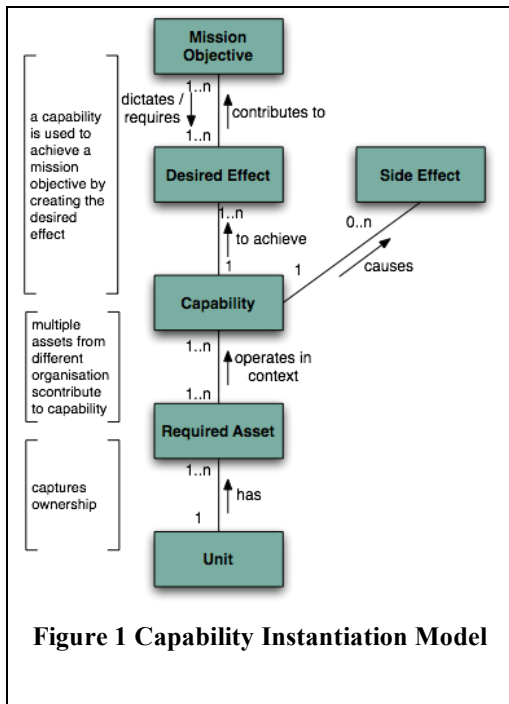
a capability is used to achieve a mission objective by creating the desired effect

Mission Objective

1..n
dictates / requires
1..n
contributes to

Desired Effect

Side Effect

1..n
to achieve
1

0..n
1
causes

Capability

multiple assets from different organisation scontribute to capability

1..n
operates in context
1..n

Required Asset

captures ownership

1..n
has
1

Unit

Figure 1 Capability Instantiation Model